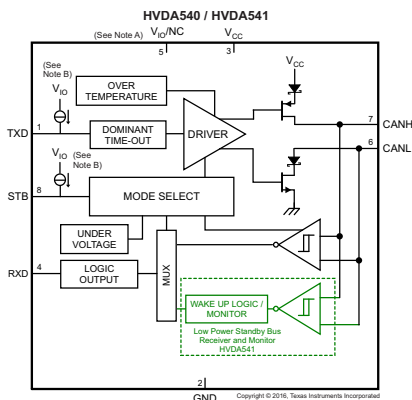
HVDA540 / HVDA541

(See Note A) $V_{IO}$/NC 5

3 $V_{CC}$

(See Note B)

$V_{IO}$

OVER TEMPERATURE

$V_{CC}$

TXD 1

DOMINANT TIME-OUT

DRIVER

7 CANH

6 CANL

$V_{IO}$ (See Note B)

STB 8

MODE SELECT

UNDER VOLTAGE

RXD 4

LOGIC OUTPUT

MUX

WAKE UP LOGIC / MONITOR

Low Power Standby Bus Receiver and Monitor HVDA541

2 GND

Copyright © 2016, Texas Instruments Incorporated